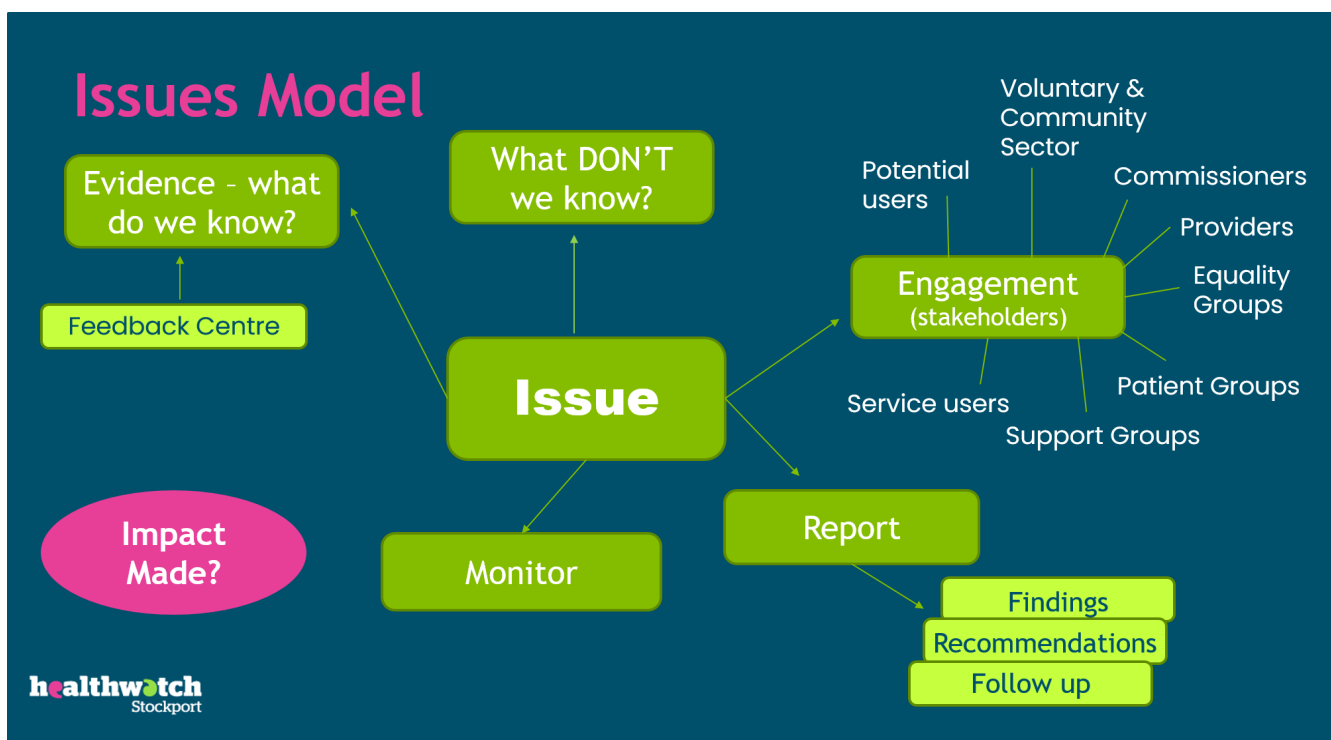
Issues Model

Evidence – what do we know?

Feedback Centre

What DON'T we know?

Voluntary & Community Sector

Potential users

Commissioners

Providers

Engagement (stakeholders)

Equality Groups

Patient Groups

Service users

Support Groups

Issue

Impact Made?

Monitor

Report

Findings

Recommendations

Follow up

healthwatch Stockport